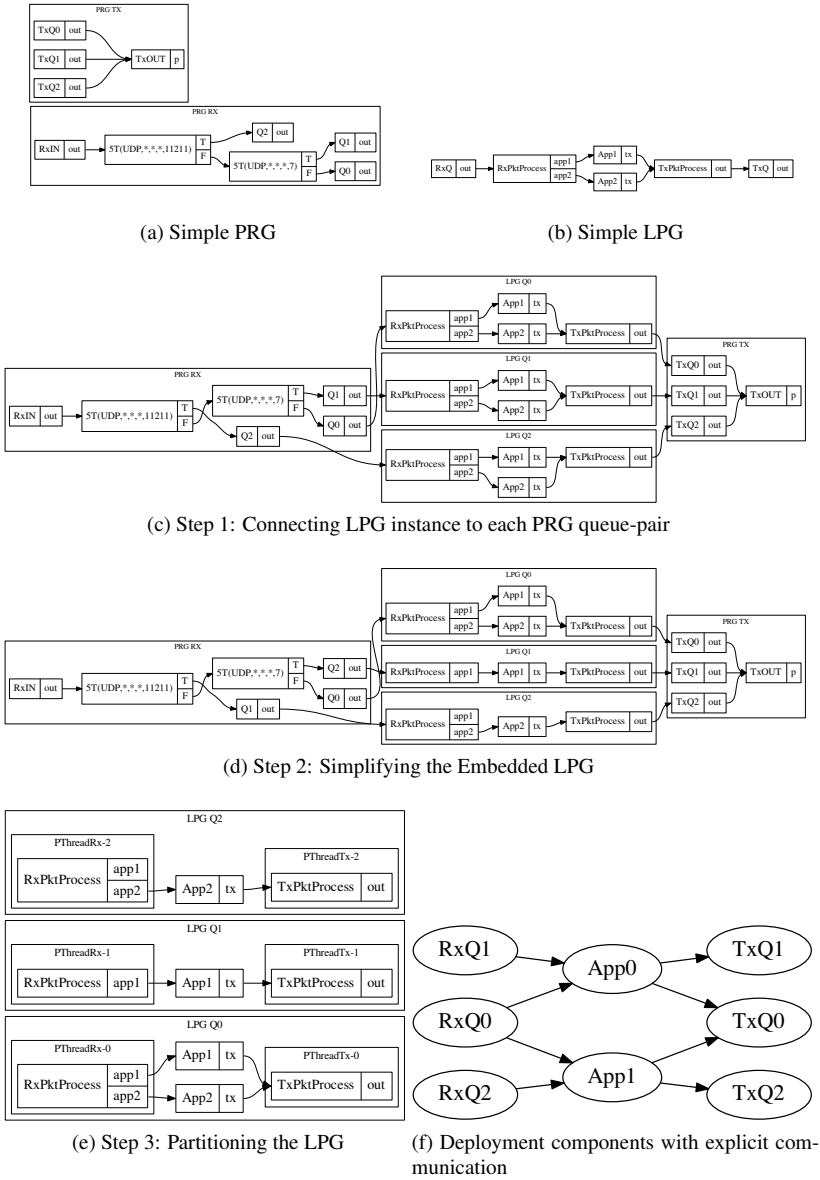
PRG TX
TxQ0 out
TxQ1 out
TxQ2 out
TxOUT p

PRG RX
RxIN out
5T(UDP,*,*,*,11211) T F
Q2 out
5T(UDP,*,*,*,7) T F
Q1 out
Q0 out

RxQ out
RxPktProcess app1 app2
App1 tx
App2 tx
TxPktProcess out
TxQ out

(a) Simple PRG

(b) Simple LPG

LPG Q0
RxPktProcess app1 app2
App1 tx
App2 tx
TxPktProcess out

PRG RX
RxIN out
5T(UDP,*,*,*,11211) T F
5T(UDP,*,*,*,7) T F
Q1 out
Q0 out
Q2 out

LPG Q1
RxPktProcess app1 app2
App1 tx
App2 tx
TxPktProcess out

LPG Q2
RxPktProcess app1 app2
App1 tx
App2 tx
TxPktProcess out

PRG TX
TxQ0 out
TxQ1 out
TxQ2 out
TxOUT p

(c) Step 1: Connecting LPG instance to each PRG queue-pair

LPG Q0
RxPktProcess app1 app2
App1 tx
App2 tx
TxPktProcess out

PRG RX
RxIN out
5T(UDP,*,*,*,11211) T F
5T(UDP,*,*,*,7) T F
Q2 out
Q0 out
Q1 out

LPG Q1
RxPktProcess app1
App1 tx
TxPktProcess out

LPG Q2
RxPktProcess app1 app2
App2 tx
TxPktProcess out

PRG TX
TxQ0 out
TxQ1 out
TxQ2 out
TxOUT p

(d) Step 2: Simplifying the Embedded LPG

LPG Q2
PThreadRx-2
RxPktProcess app1 app2
App2 tx
PThreadTx-2
TxPktProcess out

LPG Q1
PThreadRx-1
RxPktProcess app1
App1 tx
PThreadTx-1
TxPktProcess out

LPG Q0
PThreadRx-0
RxPktProcess app1 app2
App1 tx
App2 tx
PThreadTx-0
TxPktProcess out

RxQ1
App0
TxQ1
RxQ0
TxQ0
RxQ2
App1
TxQ2

(e) Step 3: Partitioning the LPG

(f) Deployment components with explicit communication